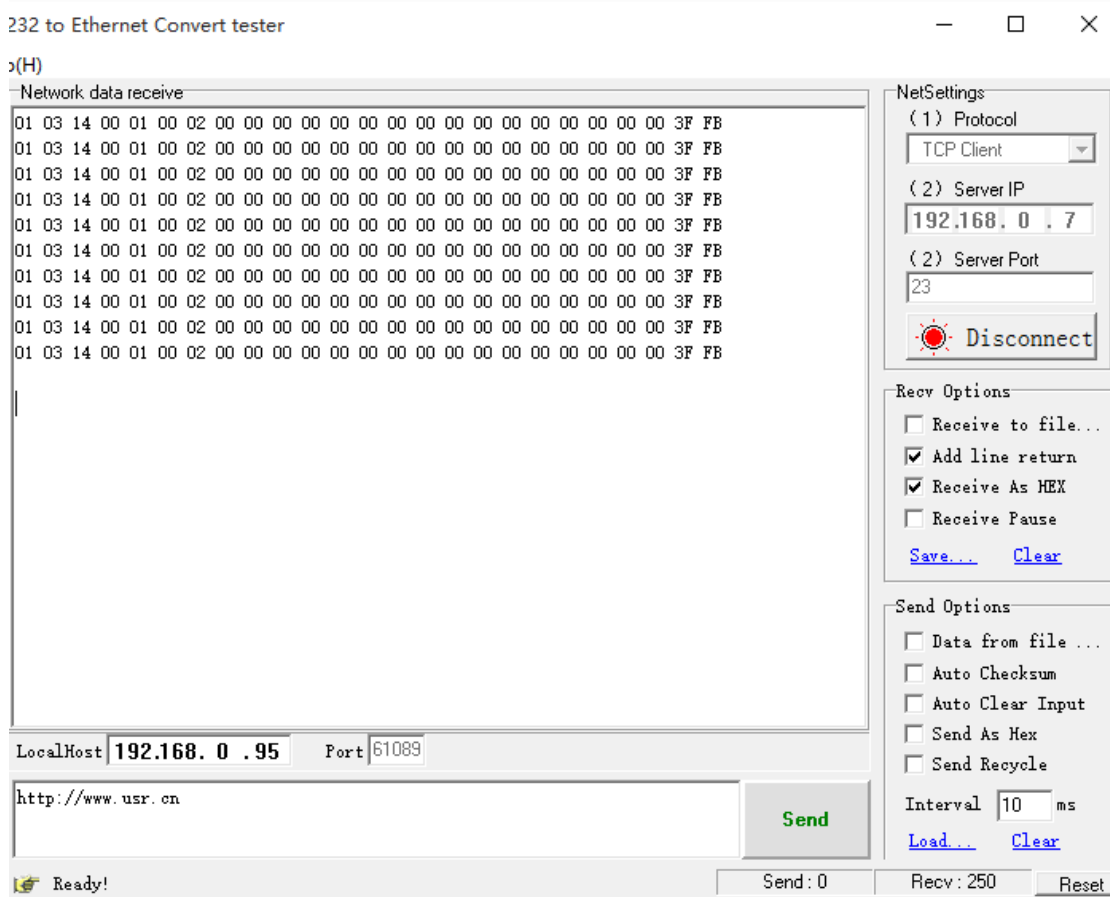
232 to Ethernet Convert tester

)(H)

Network data receive

01 03 14 00 01 00 02 00 00 00 00 00 00 00 00 00 00 00 00 00 00 00 00 3F FB
01 03 14 00 01 00 02 00 00 00 00 00 00 00 00 00 00 00 00 00 00 00 00 3F FB
01 03 14 00 01 00 02 00 00 00 00 00 00 00 00 00 00 00 00 00 00 00 00 3F FB
01 03 14 00 01 00 02 00 00 00 00 00 00 00 00 00 00 00 00 00 00 00 00 3F FB
01 03 14 00 01 00 02 00 00 00 00 00 00 00 00 00 00 00 00 00 00 00 00 3F FB
01 03 14 00 01 00 02 00 00 00 00 00 00 00 00 00 00 00 00 00 00 00 00 3F FB
01 03 14 00 01 00 02 00 00 00 00 00 00 00 00 00 00 00 00 00 00 00 00 3F FB
01 03 14 00 01 00 02 00 00 00 00 00 00 00 00 00 00 00 00 00 00 00 00 3F FB
01 03 14 00 01 00 02 00 00 00 00 00 00 00 00 00 00 00 00 00 00 00 00 3F FB
01 03 14 00 01 00 02 00 00 00 00 00 00 00 00 00 00 00 00 00 00 00 00 3F FB

NetSettings
(1) Protocol
TCP Client
(2) Server IP
192.168. 0 . 7
(2) Server Port
23
Disconnect

Recv Options
Receive to file...
Add line return
Receive As HEX
Receive Pause
Save... Clear

Send Options
Data from file ...
Auto Checksum
Auto Clear Input
Send As Hex
Send Recycle
Interval 10 ms
Load... Clear

LocalHost 192.168. 0 .95 Port 61089

http://www.usr.cn

Send

Ready! Send : 0 Recv : 250 Reset